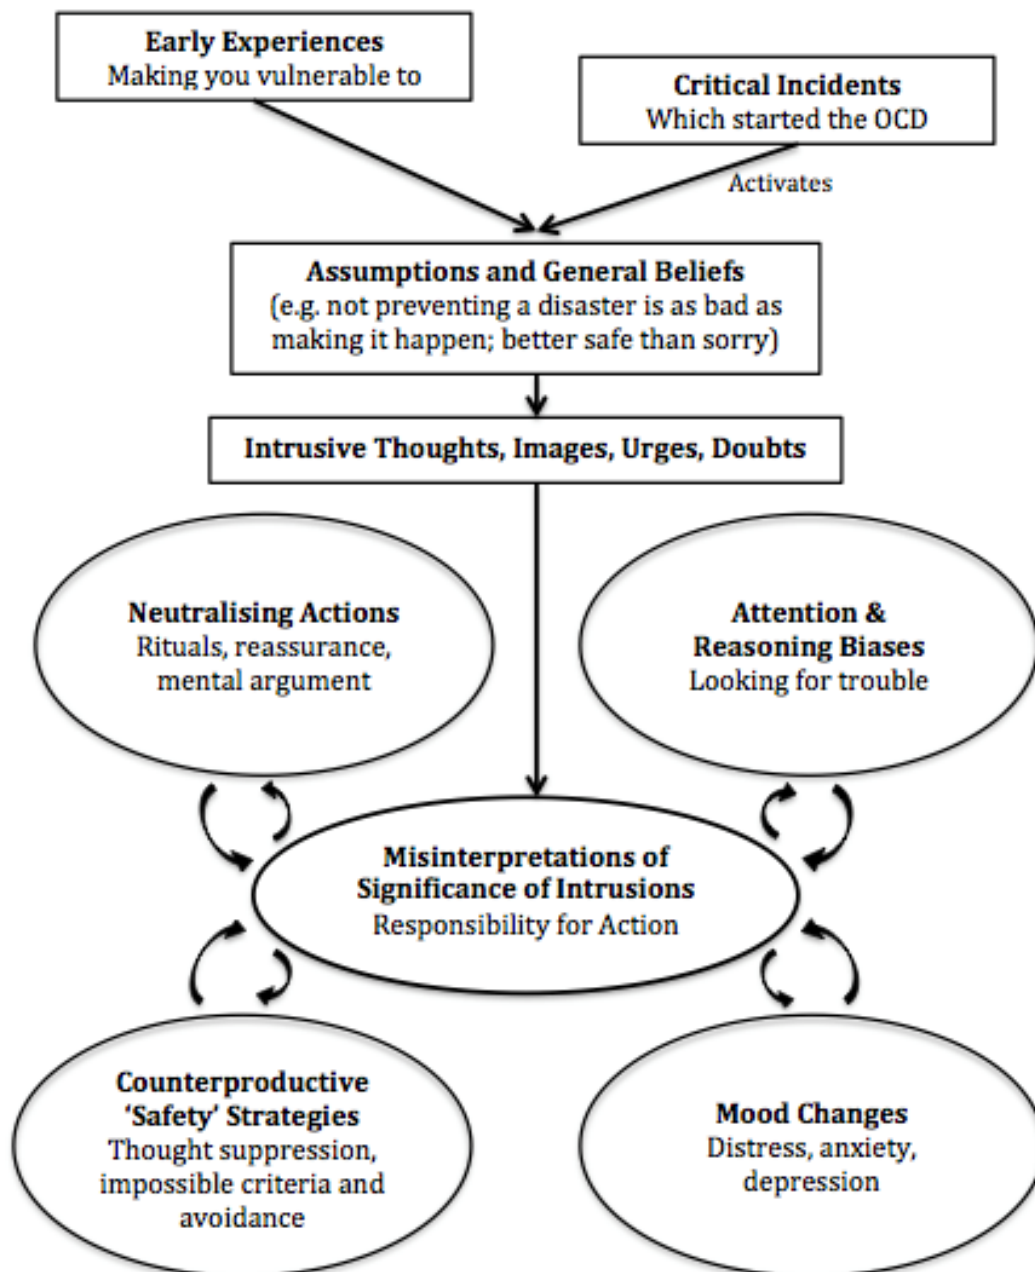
Early Experiences
Making you vulnerable to

Critical Incidents
Which started the OCD

Activates

Assumptions and General Beliefs
(e.g. not preventing a disaster is as bad as making it happen; better safe than sorry)

Intrusive Thoughts, Images, Urges, Doubts

Neutralising Actions
Rituals, reassurance, mental argument

Attention & Reasoning Biases
Looking for trouble

Misinterpretations of Significance of Intrusions
Responsibility for Action

Counterproductive 'Safety' Strategies
Thought suppression, impossible criteria and avoidance

Mood Changes
Distress, anxiety, depression